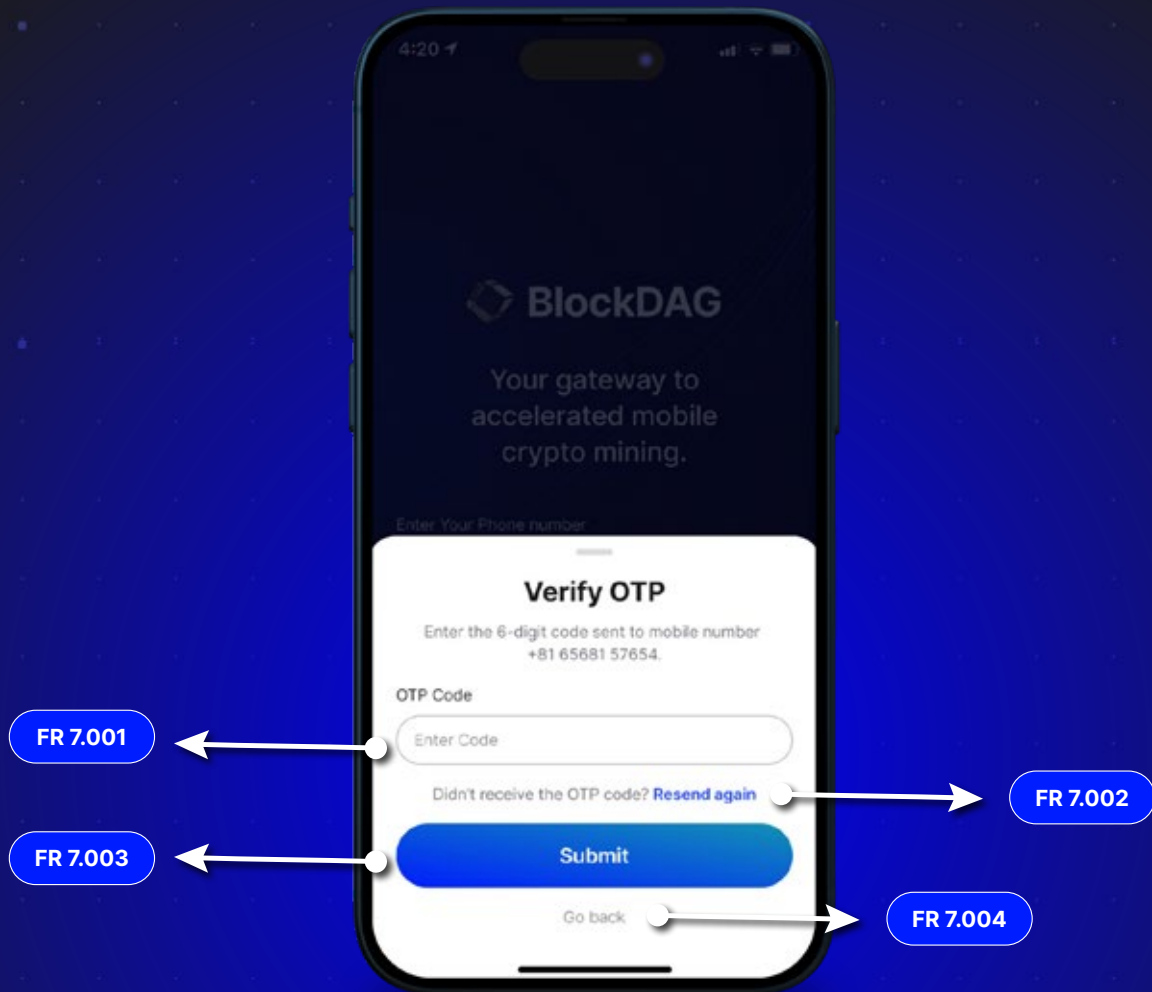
4:20

BlockDAG

Your gateway to accelerated mobile crypto mining.

Enter Your Phone number

Verify OTP

Enter the 6-digit code sent to mobile number +81 65681 57654.

OTP Code

Enter Code

FR 7.001

Didn't receive the OTP code? Resend again

FR 7.002

Submit

FR 7.003

Go back

FR 7.004